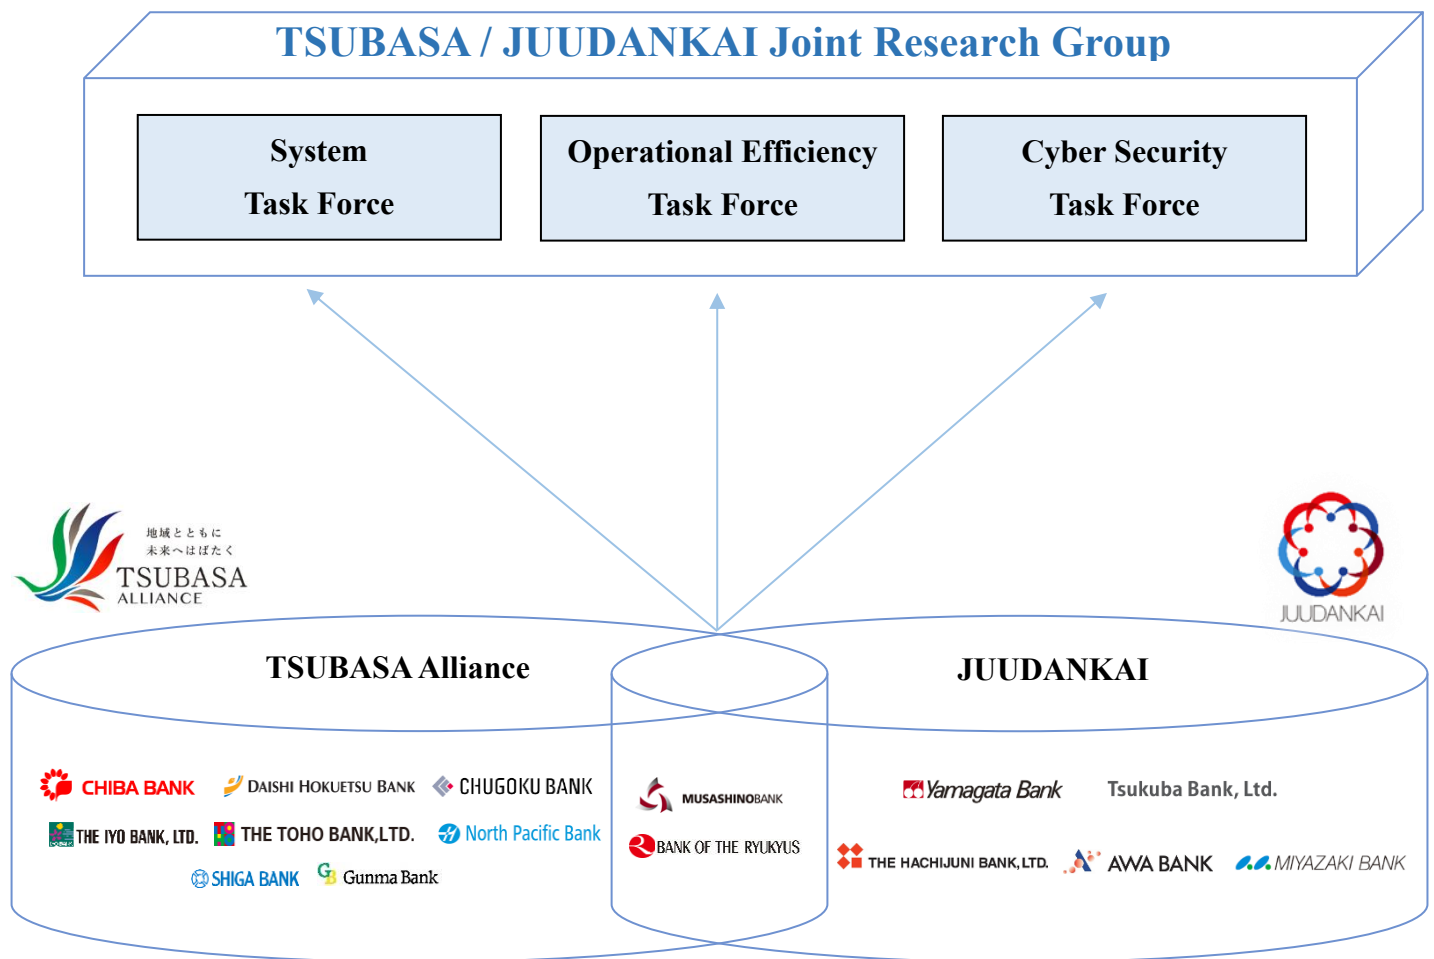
TSUBASA / JUUDANKAI Joint Research Group

System Task Force

Operational Efficiency Task Force

Cyber Security Task Force

地域とともに
未来へはばたく
TSUBASA
ALLIANCE

JUUDANKAI

TSUBASA Alliance

JUUDANKAI

CHIBA BANK
DAISHI HOKUETSU BANK
CHUGOKU BANK
THE IYO BANK, LTD.
THE TOHO BANK,LTD.
North Pacific Bank
SHIGA BANK
Gunma Bank

MUSASHINOBANK
BANK OF THE RYUKYUS

Yamagata Bank
Tsukuba Bank, Ltd.
THE HACHIJUNI BANK,LTD.
AWA BANK
MIYAZAKI BANK